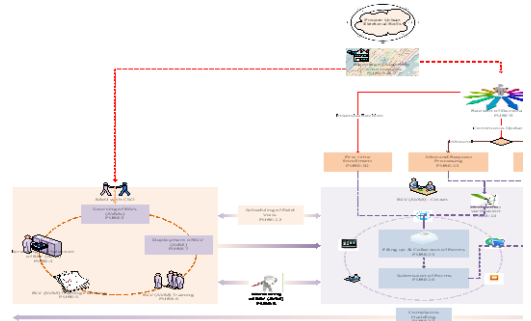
Power Urge
Electoral Rolls

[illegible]
PUBEC 1

Exam on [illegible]

Exam Vote
Enrollment
PUBEC 10

Nominal Returns
Processing
PUBEC 11

Returning Officer
PUBEC 5

Commission Update

Meet Vote/OW

Scrutiny Ballot
(Bills)
PUBEC 5

Scheduling/Field
Visit
PUBEC 12

Deployment Officer
(DOA)
PUBEC 7

BLO (AWE) Training
PUBEC 6

Filing up & Collection of Forms
PUBEC 15

Submission of Forms
PUBEC 16

Complaints
Handling